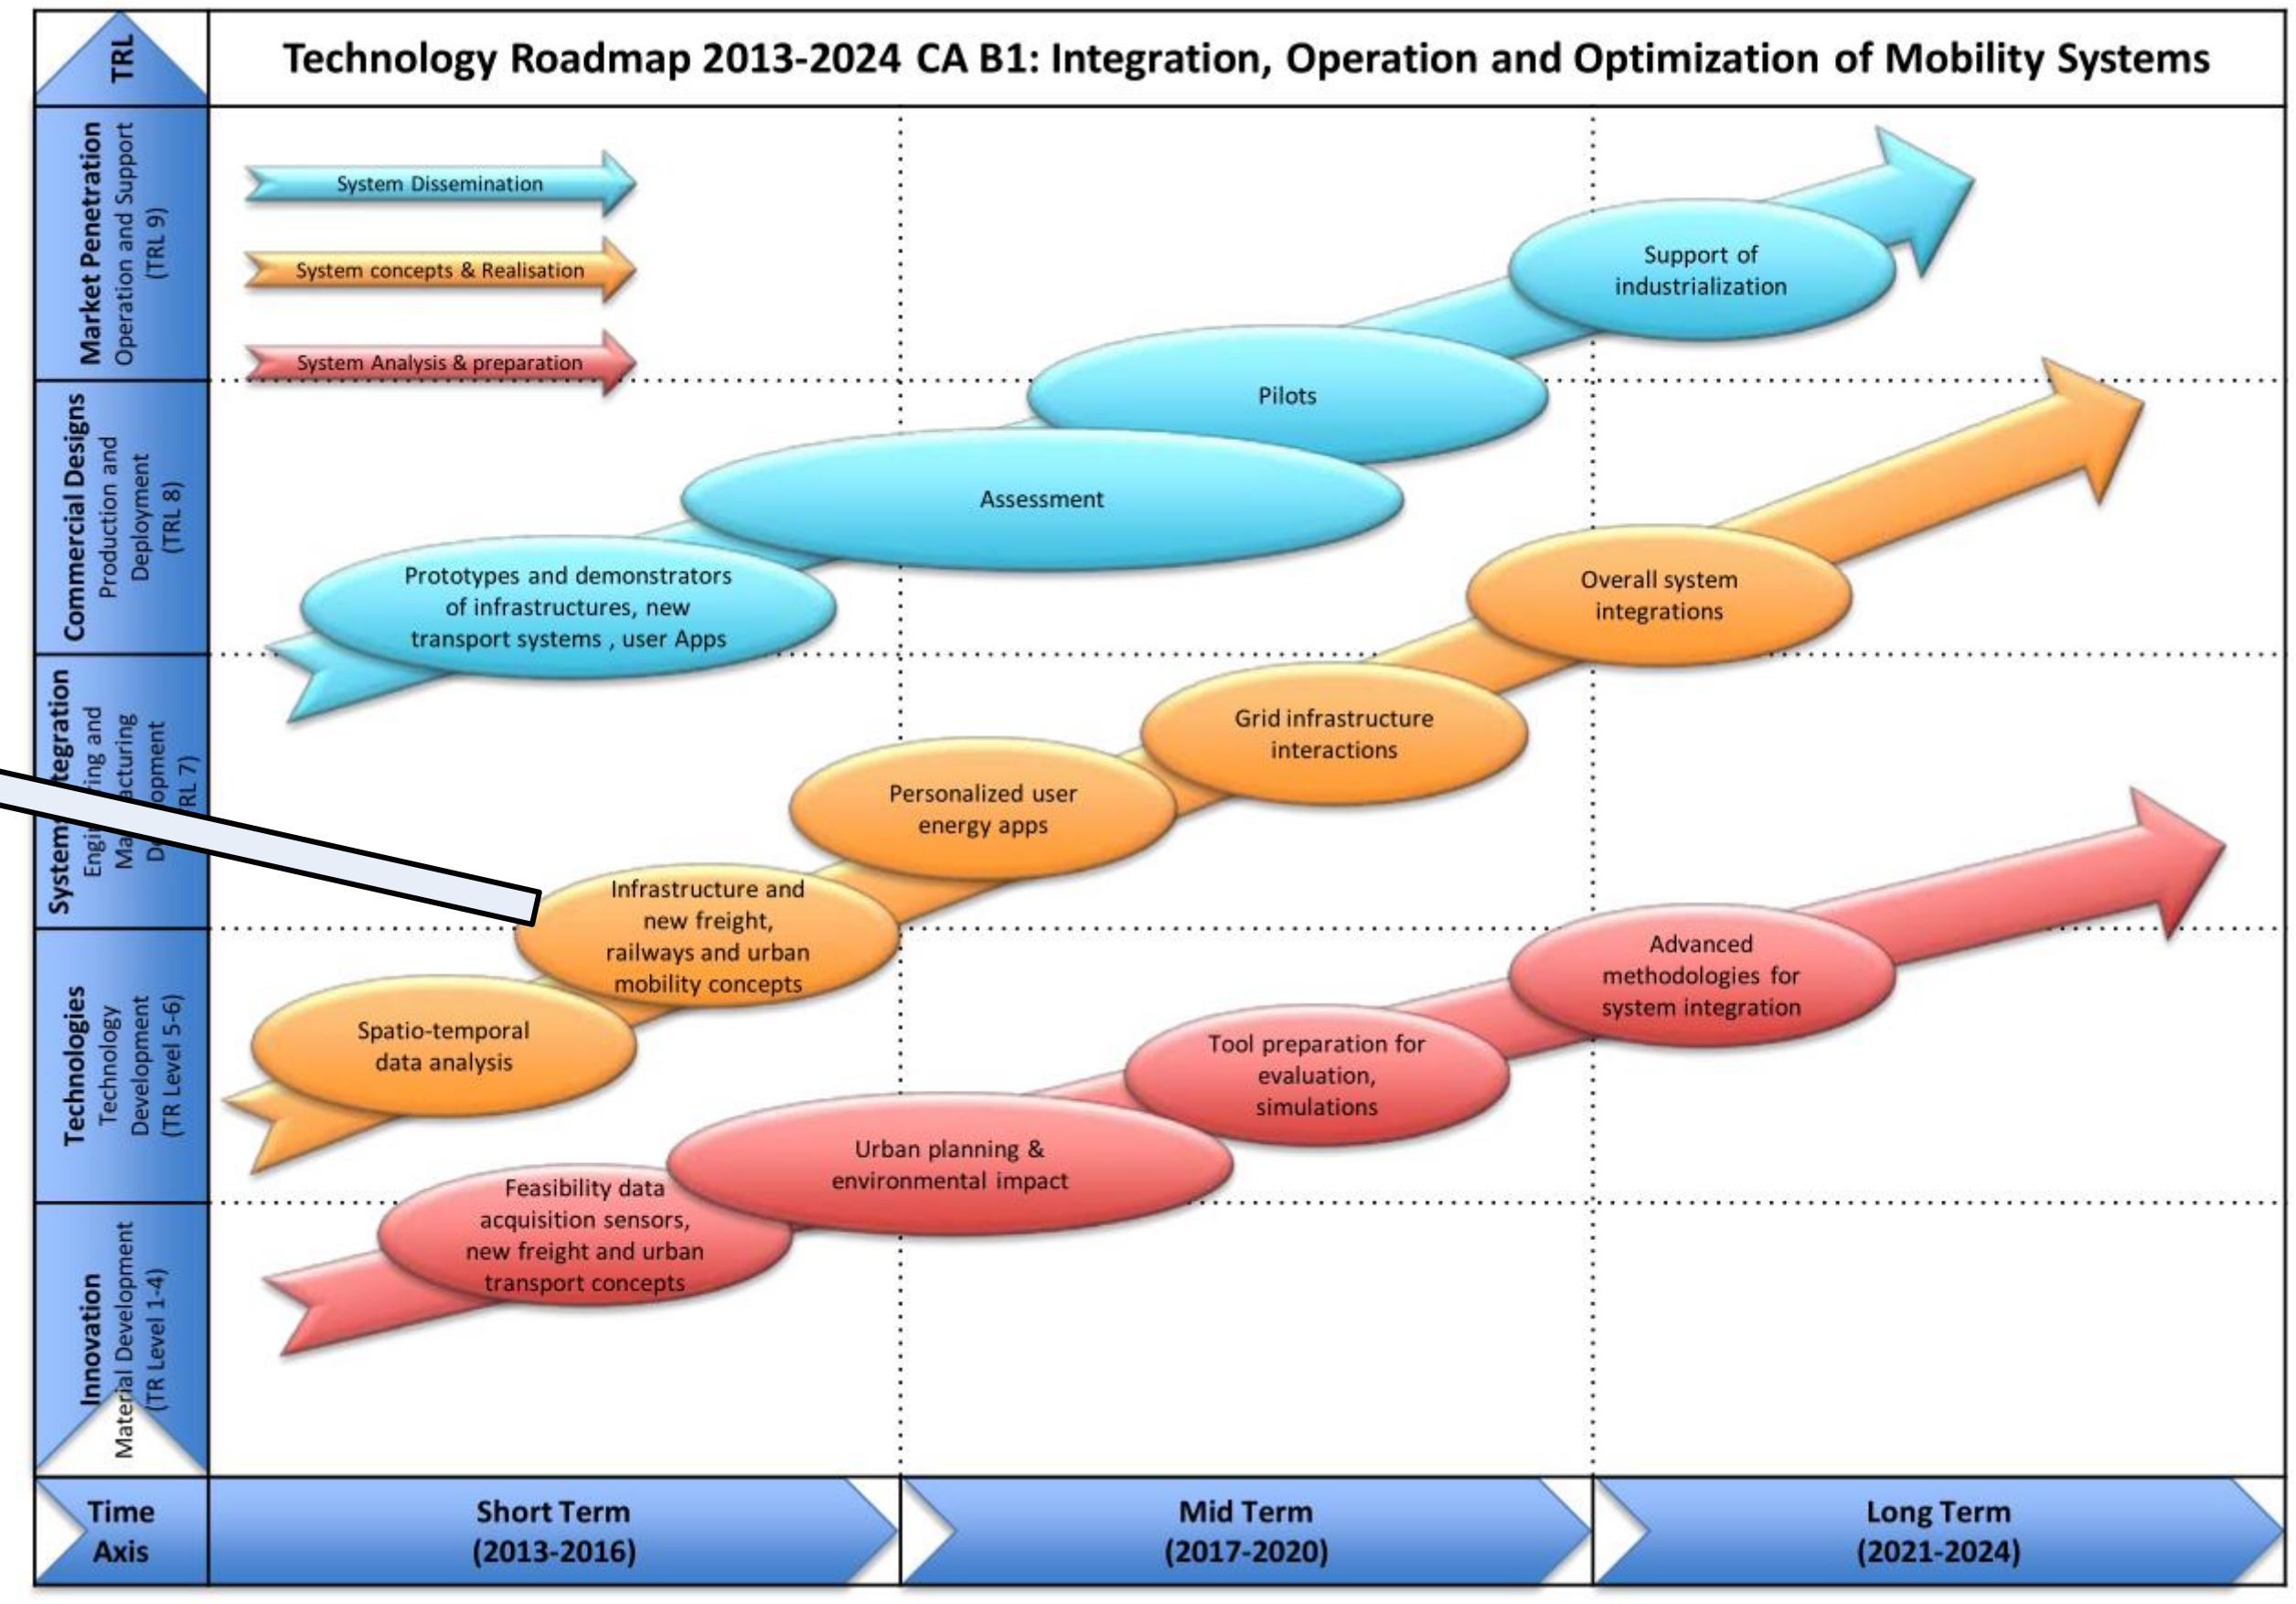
TRL

Technology Roadmap 2013-2024 CA B1: Integration, Operation and Optimization of Mobility Systems

Market Penetration
Operation and Support
(TRL 9)

Commercial Designs
Production and Deployment
(TRL 8)

System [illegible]tegration
Engi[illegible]ing and
Ma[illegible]acturing
D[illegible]opment
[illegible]RL 7)

Technologies
Technology Development
(TR Level 5-6)

Innovation
Material Development
(TR Level 1-4)

System Dissemination

System concepts & Realisation

System Analysis & preparation

Support of industrialization

Pilots

Assessment

Prototypes and demonstrators of infrastructures, new transport systems , user Apps

Overall system integrations

Grid infrastructure interactions

Personalized user energy apps

Infrastructure and new freight, railways and urban mobility concepts

Spatio-temporal data analysis

Advanced methodologies for system integration

Tool preparation for evaluation, simulations

Urban planning & environmental impact

Feasibility data acquisition sensors, new freight and urban transport concepts

Time Axis

Short Term
(2013-2016)

Mid Term
(2017-2020)

Long Term
(2021-2024)